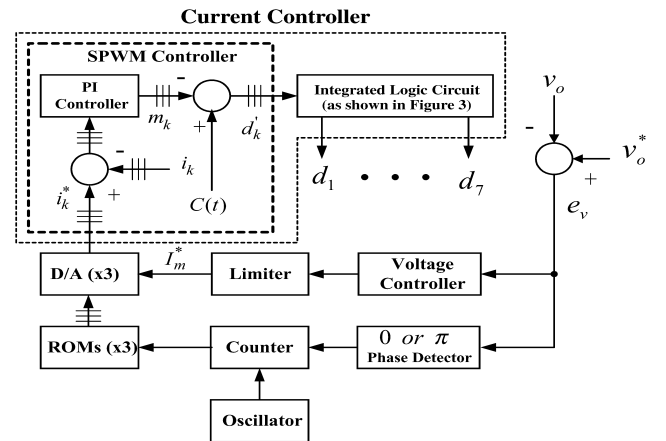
Current Controller

SPWM Controller

PI Controller

-

$m_k$

+

$d_k^{'}$

Integrated Logic Circuit (as shown in Figure 3)

$v_o$

-

$v_o^*$

+

-

$i_k$

$i_k^*$

+

$C(t)$

$d_1$

$\bullet \bullet \bullet$

$d_7$

$e_v$

D/A (x3)

$I_m^*$

Limiter

Voltage Controller

ROMs (x3)

Counter

$0$ $or$ $\pi$ Phase Detector

Oscillator